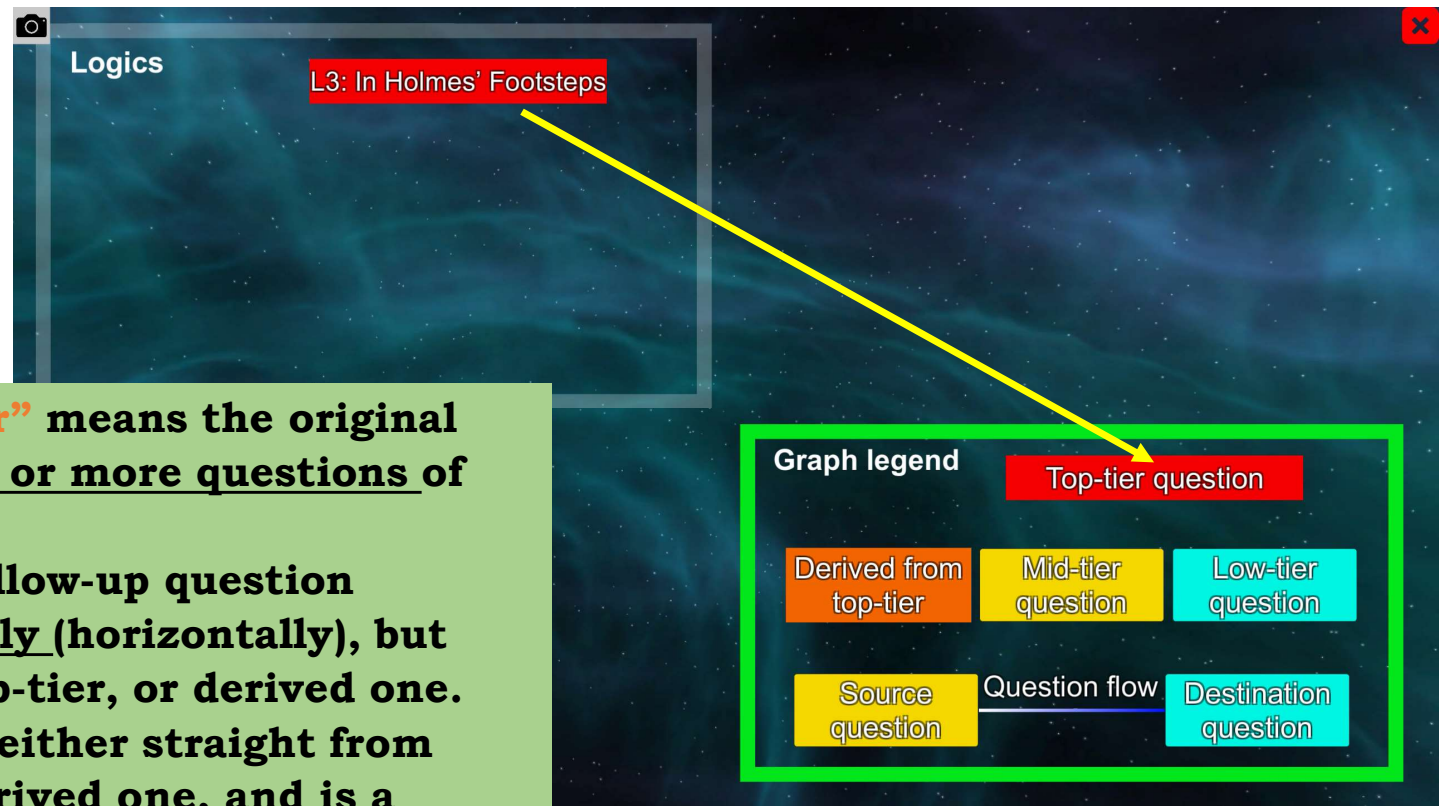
Logics

L3: In Holmes' Footsteps

r" means the original or more questions of

llow-up question ly (horizontally), but p-tier, or derived one. either straight from rived one, and is a

Graph legend

Top-tier question

Derived from top-tier

Mid-tier question

Low-tier question

Source question

Question flow

Destination question